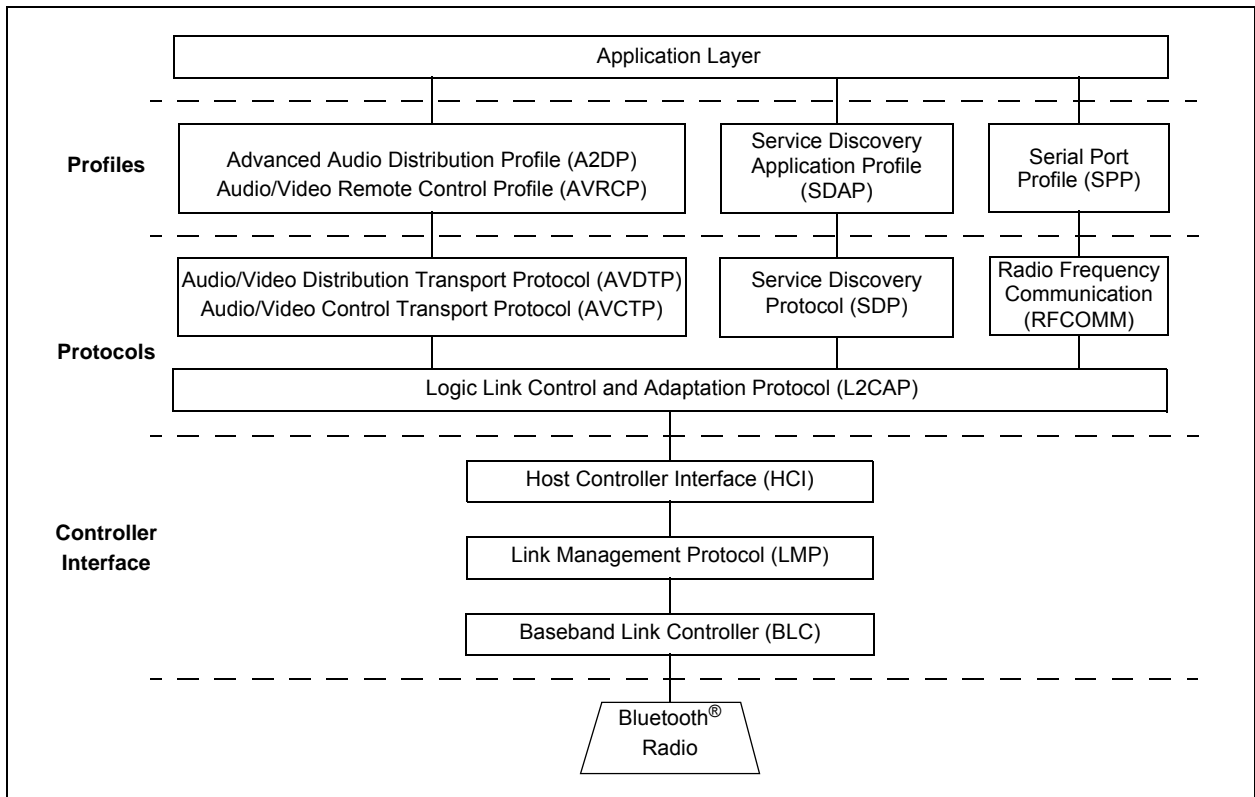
Application Layer

Profiles

Advanced Audio Distribution Profile (A2DP)
Audio/Video Remote Control Profile (AVRCP)

Service Discovery Application Profile (SDAP)

Serial Port Profile (SPP)

Audio/Video Distribution Transport Protocol (AVDTP)
Audio/Video Control Transport Protocol (AVCTP)

Service Discovery Protocol (SDP)

Radio Frequency Communication (RFCOMM)

Protocols

Logic Link Control and Adaptation Protocol (L2CAP)

Host Controller Interface (HCI)

Controller Interface

Link Management Protocol (LMP)

Baseband Link Controller (BLC)

Bluetooth® Radio